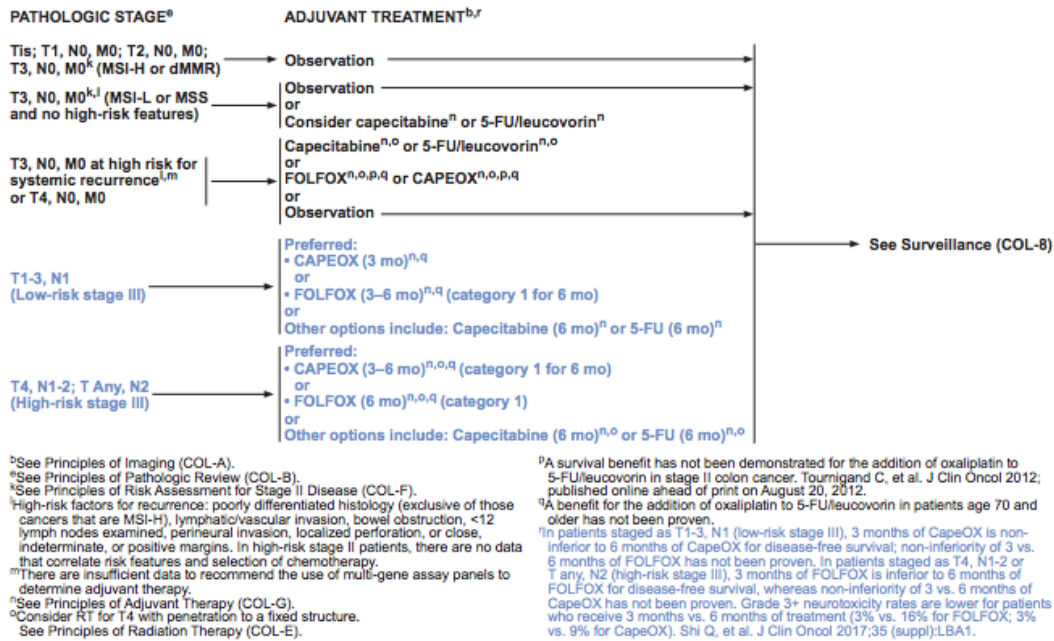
PATHOLOGIC STAGE$^{e}$

ADJUVANT TREATMENT$^{b,r}$

Tis; T1, N0, M0; T2, N0, M0; T3, N0, M0$^{k}$ (MSI-H or dMMR)

Observation

T3, N0, M0$^{k,l}$ (MSI-L or MSS and no high-risk features)

Observation
or
Consider capecitabine$^{n}$ or 5-FU/leucovorin$^{n}$

T3, N0, M0 at high risk for systemic recurrence$^{l,m}$ or T4, N0, M0

Capecitabine$^{n,o}$ or 5-FU/leucovorin$^{n,o}$
or
FOLFOX$^{n,o,p,q}$ or CAPEOX$^{n,o,p,q}$
or
Observation

See Surveillance (COL-8)

T1-3, N1
(Low-risk stage III)

Preferred:
• CAPEOX (3 mo)$^{n,q}$
or
• FOLFOX (3–6 mo)$^{n,q}$ (category 1 for 6 mo)
or
Other options include: Capecitabine (6 mo)$^{n}$ or 5-FU (6 mo)$^{n}$

T4, N1-2; T Any, N2
(High-risk stage III)

Preferred:
• CAPEOX (3–6 mo)$^{n,o,q}$ (category 1 for 6 mo)
or
• FOLFOX (6 mo)$^{n,o,q}$ (category 1)
or
Other options include: Capecitabine (6 mo)$^{n,o}$ or 5-FU (6 mo)$^{n,o}$

$^{b}$See Principles of Imaging (COL-A).
$^{e}$See Principles of Pathologic Review (COL-B).
$^{k}$See Principles of Risk Assessment for Stage II Disease (COL-F).
$^{l}$High-risk factors for recurrence: poorly differentiated histology (exclusive of those cancers that are MSI-H), lymphatic/vascular invasion, bowel obstruction, <12 lymph nodes examined, perineural invasion, localized perforation, or close, indeterminate, or positive margins. In high-risk stage II patients, there are no data that correlate risk features and selection of chemotherapy.
$^{m}$There are insufficient data to recommend the use of multi-gene assay panels to determine adjuvant therapy.
$^{n}$See Principles of Adjuvant Therapy (COL-G).
$^{o}$Consider RT for T4 with penetration to a fixed structure. See Principles of Radiation Therapy (COL-E).

$^{p}$A survival benefit has not been demonstrated for the addition of oxaliplatin to 5-FU/leucovorin in stage II colon cancer. Tournigand C, et al. J Clin Oncol 2012; published online ahead of print on August 20, 2012.
$^{q}$A benefit for the addition of oxaliplatin to 5-FU/leucovorin in patients age 70 and older has not been proven.
$^{r}$In patients staged as T1-3, N1 (low-risk stage III), 3 months of CapeOX is non-inferior to 6 months of CapeOX for disease-free survival; non-inferiority of 3 vs. 6 months of FOLFOX has not been proven. In patients staged as T4, N1-2 or T any, N2 (high-risk stage III), 3 months of FOLFOX is inferior to 6 months of FOLFOX for disease-free survival, whereas non-inferiority of 3 vs. 6 months of CapeOX has not been proven. Grade 3+ neurotoxicity rates are lower for patients who receive 3 months vs. 6 months of treatment (3% vs. 16% for FOLFOX; 3% vs. 9% for CapeOX). Shi Q, et al. J Clin Oncol 2017;35 (suppl):LBA1.